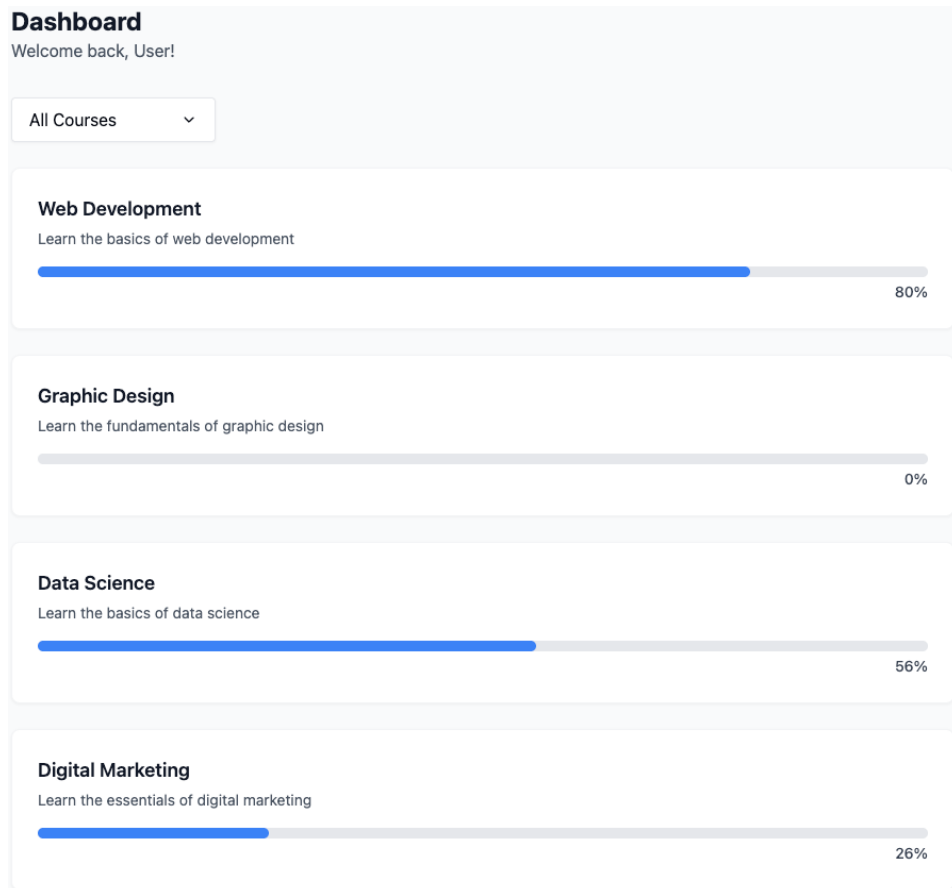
Dashboard
Welcome back, User!

All Courses

Web Development
Learn the basics of web development
80%

Graphic Design
Learn the fundamentals of graphic design
0%

Data Science
Learn the basics of data science
56%

Digital Marketing
Learn the essentials of digital marketing
26%